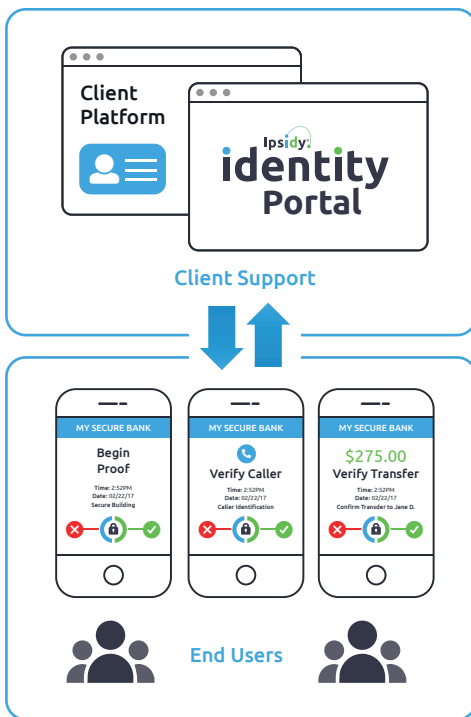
Client Platform

Ipsidy
identity
Portal

Client Support

MY SECURE BANK
Begin Proof
Time: 2:52PM
Date: 02/22/17
Secure Building

MY SECURE BANK
Verify Caller
Time: 2:52PM
Date: 02/22/17
Caller Identification

MY SECURE BANK
$275.00
Verify Transfer
Time: 2:52PM
Date: 02/22/17
Confirm Transfer to Jane D.

End Users